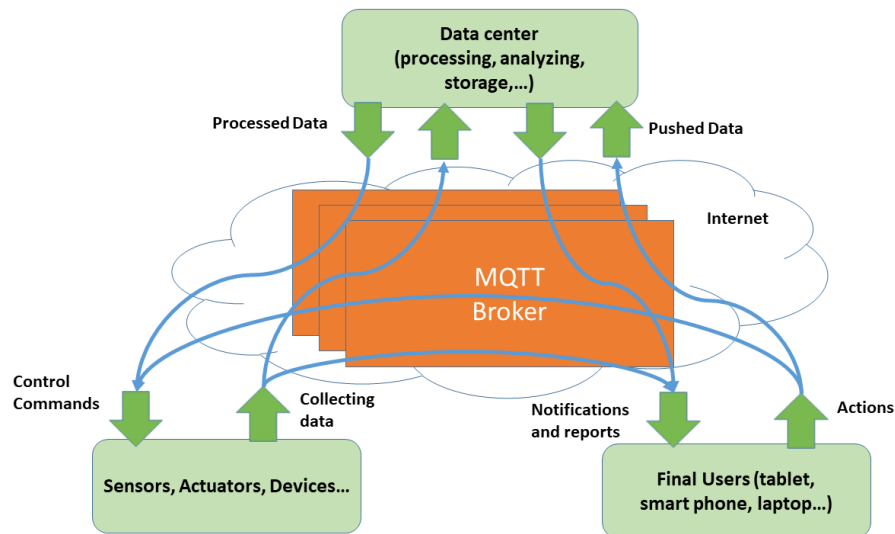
Data center
(processing, analyzing, storage,…)

Processed Data

Pushed Data

Internet

MQTT
Broker

Control
Commands

Collecting
data

Notifications
and reports

Actions

Sensors, Actuators, Devices…

Final Users (tablet, smart phone, laptop…)